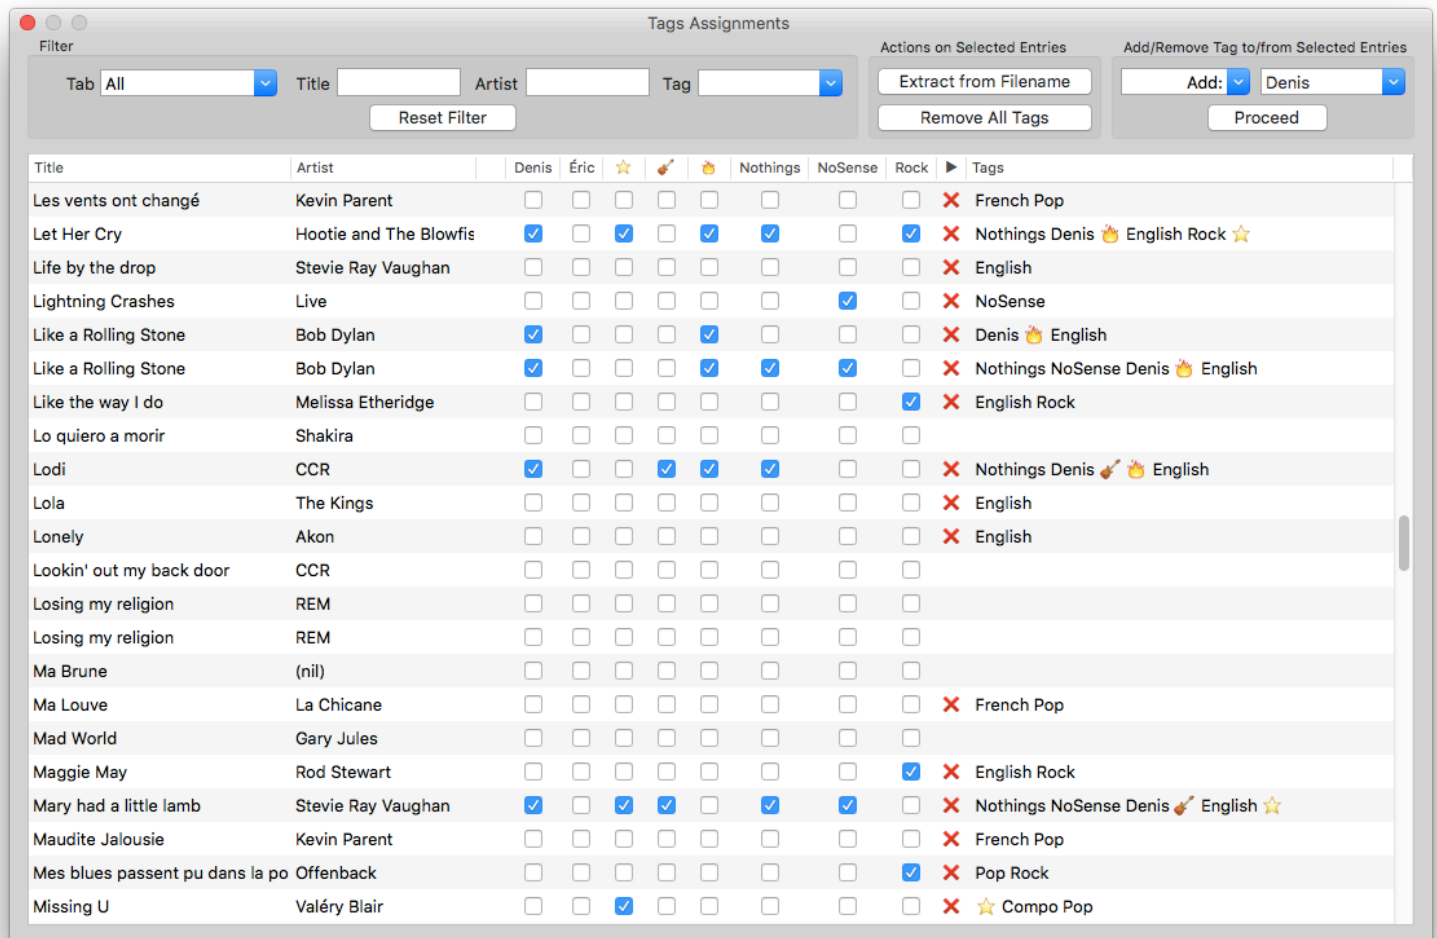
Tags Assignments

Filter

Tab All

Title

Artist

Tag

Reset Filter

Actions on Selected Entries

Extract from Filename

Remove All Tags

Add/Remove Tag to/from Selected Entries

Add:

Denis

Proceed

| Title | Artist | Denis | Éric | ⭐ | 🎸 | 🔥 | Nothings | NoSense | Rock | ▶ | Tags |
|---|---|---|---|---|---|---|---|---|---|---|---|
| Les vents ont changé | Kevin Parent | ☐ | ☐ | ☐ | ☐ | ☐ | ☐ | ☐ | ☐ | ✖ | French Pop |
| Let Her Cry | Hootie and The Blowfis | ☑ | ☐ | ☑ | ☐ | ☑ | ☑ | ☐ | ☑ | ✖ | Nothings Denis 🔥 English Rock ⭐ |
| Life by the drop | Stevie Ray Vaughan | ☐ | ☐ | ☐ | ☐ | ☐ | ☐ | ☐ | ☐ | ✖ | English |
| Lightning Crashes | Live | ☐ | ☐ | ☐ | ☐ | ☐ | ☐ | ☑ | ☐ | ✖ | NoSense |
| Like a Rolling Stone | Bob Dylan | ☑ | ☐ | ☐ | ☐ | ☑ | ☐ | ☐ | ☐ | ✖ | Denis 🔥 English |
| Like a Rolling Stone | Bob Dylan | ☑ | ☐ | ☐ | ☐ | ☑ | ☑ | ☑ | ☐ | ✖ | Nothings NoSense Denis 🔥 English |
| Like the way I do | Melissa Etheridge | ☐ | ☐ | ☐ | ☐ | ☐ | ☐ | ☐ | ☑ | ✖ | English Rock |
| Lo quiero a morir | Shakira | ☐ | ☐ | ☐ | ☐ | ☐ | ☐ | ☐ | ☐ | | |
| Lodi | CCR | ☑ | ☐ | ☐ | ☑ | ☑ | ☑ | ☐ | ☐ | ✖ | Nothings Denis 🎸 🔥 English |
| Lola | The Kings | ☐ | ☐ | ☐ | ☐ | ☐ | ☐ | ☐ | ☐ | ✖ | English |
| Lonely | Akon | ☐ | ☐ | ☐ | ☐ | ☐ | ☐ | ☐ | ☐ | ✖ | English |
| Lookin' out my back door | CCR | ☐ | ☐ | ☐ | ☐ | ☐ | ☐ | ☐ | ☐ | | |
| Losing my religion | REM | ☐ | ☐ | ☐ | ☐ | ☐ | ☐ | ☐ | ☐ | | |
| Losing my religion | REM | ☐ | ☐ | ☐ | ☐ | ☐ | ☐ | ☐ | ☐ | | |
| Ma Brune | (nil) | ☐ | ☐ | ☐ | ☐ | ☐ | ☐ | ☐ | ☐ | | |
| Ma Louve | La Chicane | ☐ | ☐ | ☐ | ☐ | ☐ | ☐ | ☐ | ☐ | ✖ | French Pop |
| Mad World | Gary Jules | ☐ | ☐ | ☐ | ☐ | ☐ | ☐ | ☐ | ☐ | | |
| Maggie May | Rod Stewart | ☐ | ☐ | ☐ | ☐ | ☐ | ☐ | ☐ | ☑ | ✖ | English Rock |
| Mary had a little lamb | Stevie Ray Vaughan | ☑ | ☐ | ☑ | ☑ | ☐ | ☑ | ☑ | ☐ | ✖ | Nothings NoSense Denis 🎸 English ⭐ |
| Maudite Jalousie | Kevin Parent | ☐ | ☐ | ☐ | ☐ | ☐ | ☐ | ☐ | ☐ | ✖ | French Pop |
| Mes blues passent pu dans la po | Offenback | ☐ | ☐ | ☐ | ☐ | ☐ | ☐ | ☐ | ☑ | ✖ | Pop Rock |
| Missing U | Valéry Blair | ☐ | ☐ | ☑ | ☐ | ☐ | ☐ | ☐ | ☐ | ✖ | ⭐ Compo Pop |